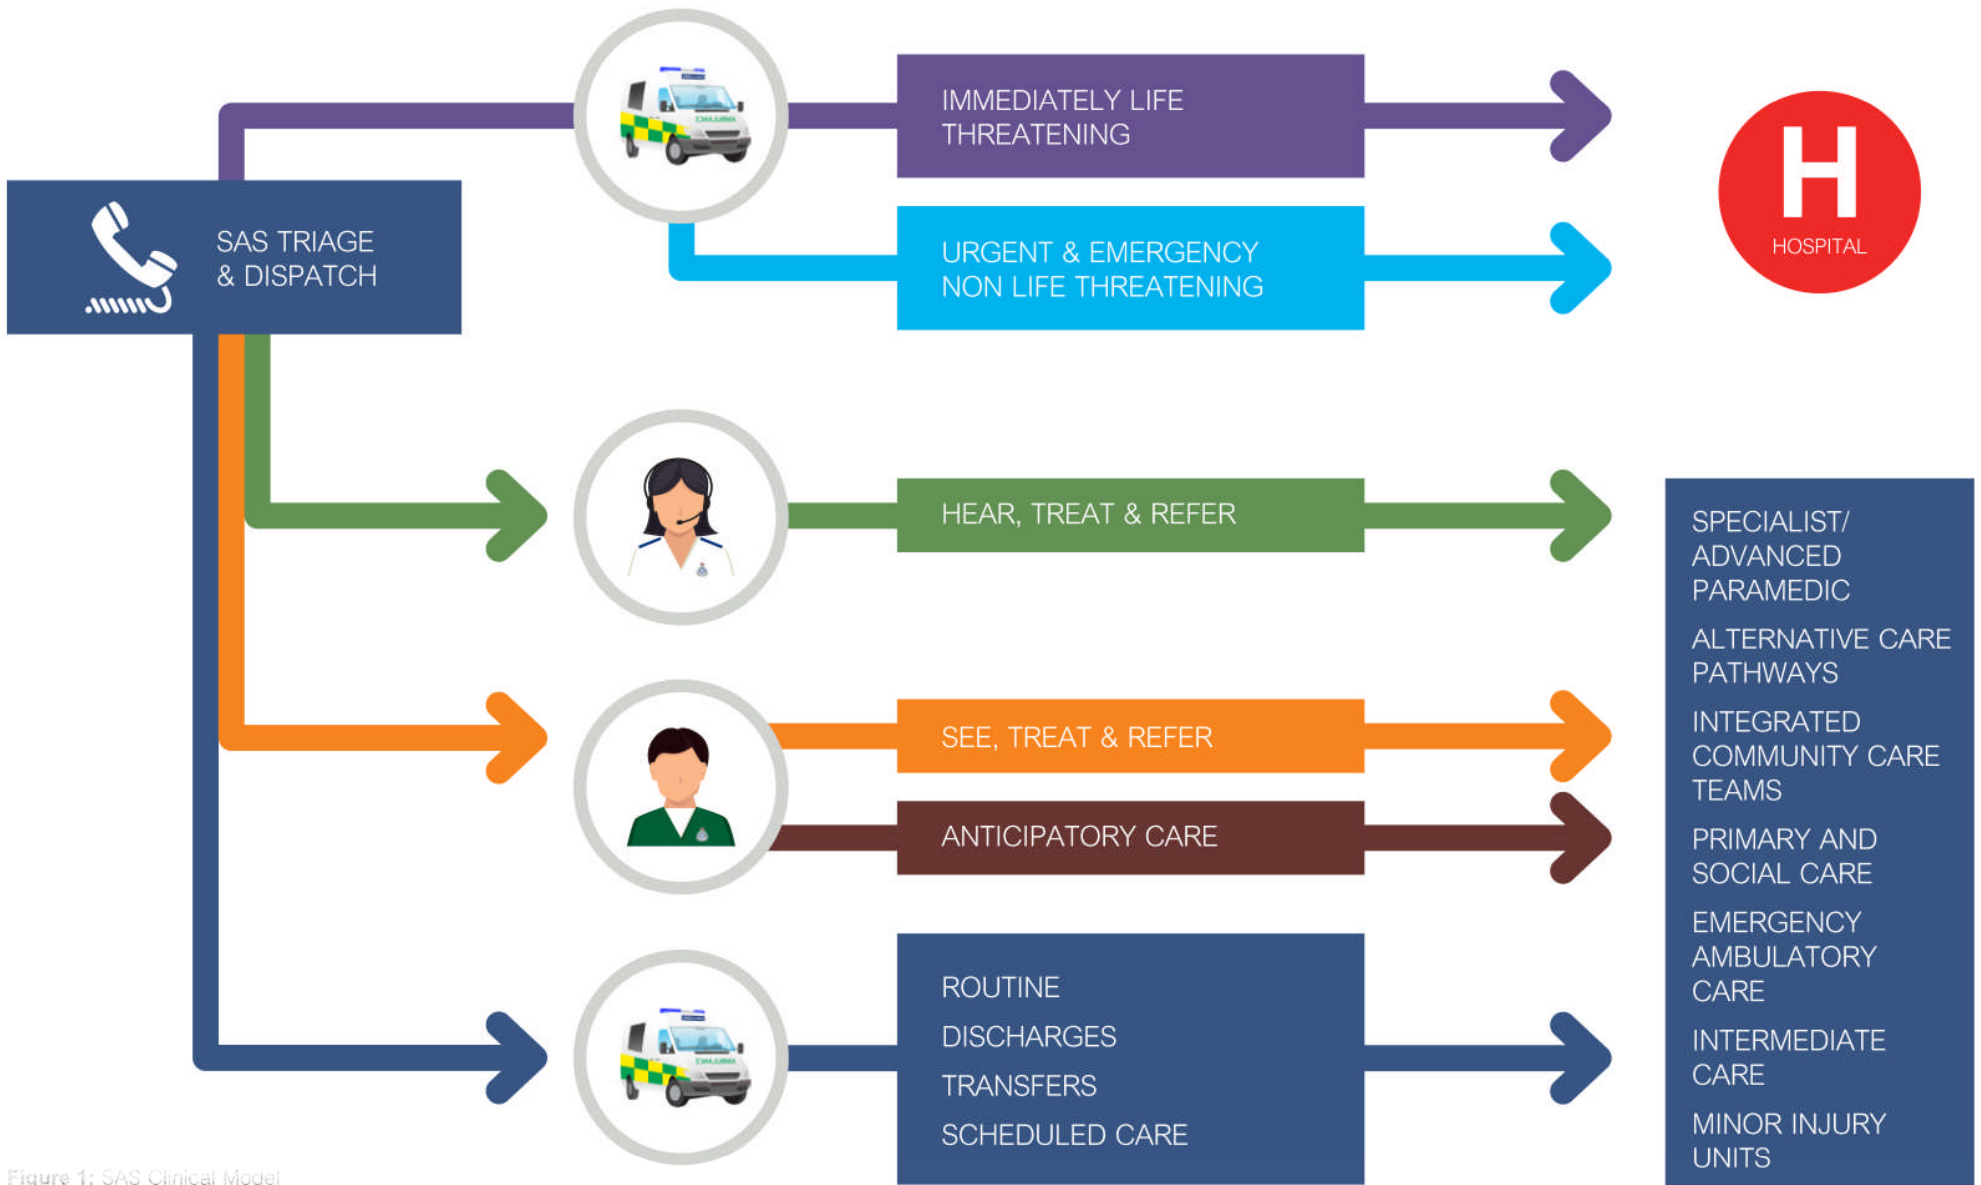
SAS TRIAGE & DISPATCH

IMMEDIATELY LIFE THREATENING

URGENT & EMERGENCY NON LIFE THREATENING

H
HOSPITAL

HEAR, TREAT & REFER

SEE, TREAT & REFER

ANTICIPATORY CARE

ROUTINE
DISCHARGES
TRANSFERS
SCHEDULED CARE

SPECIALIST/ ADVANCED PARAMEDIC

ALTERNATIVE CARE PATHWAYS

INTEGRATED COMMUNITY CARE TEAMS

PRIMARY AND SOCIAL CARE

EMERGENCY AMBULATORY CARE

INTERMEDIATE CARE

MINOR INJURY UNITS

Figure 1: SAS Clinical Model